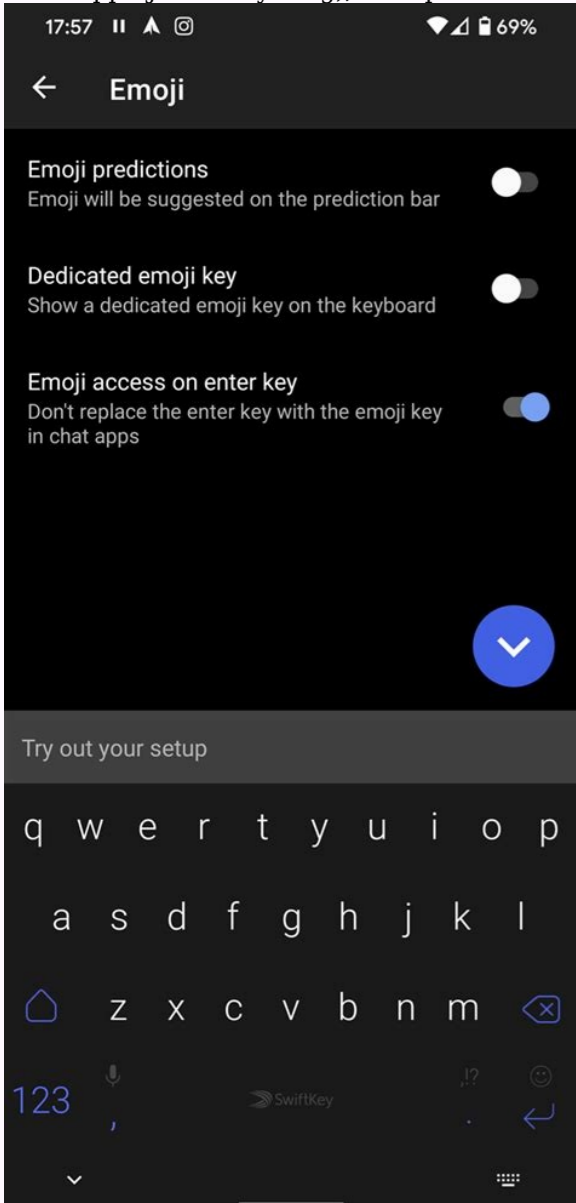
17:57 69%

Emoji

Emoji predictions
Emoji will be suggested on the prediction bar

Dedicated emoji key
Show a dedicated emoji key on the keyboard

Emoji access on enter key
Don't replace the enter key with the emoji key in chat apps

Try out your setup

q w e r t y u i o p

a s d f g h j k l

z x c v b n m

123 , SwiftKey ,!? .